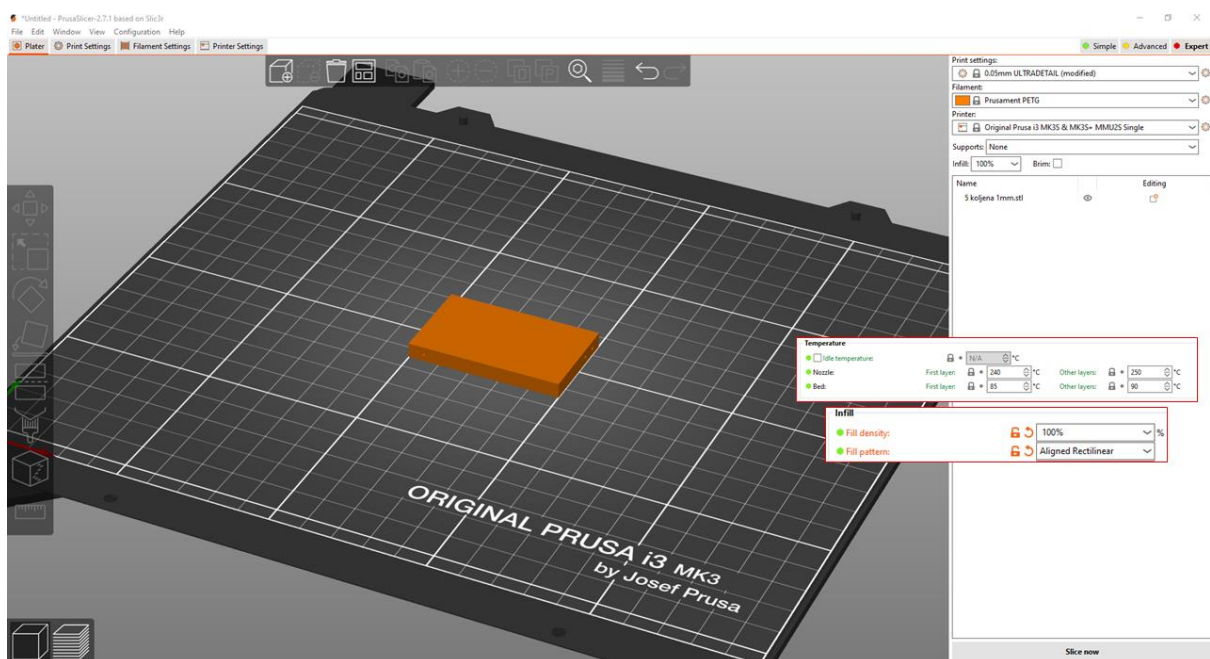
*Untitled - PrusaSlicer-2.7.1 based on Slic3r
File Edit Window View Configuration Help
Plater  Print Settings  Filament Settings  Printer Settings

Simple  Advanced  Expert

Print settings:
0.05mm ULTRADETAIL (modified)
Filament:
Prusament PETG
Printer:
Original Prusa i3 MK3S & MK3S+ MMU2S Single
Supports: None
Infill: 100%  Brim:
Name  Editing
5 koljena 1mm.stl

Temperature
Idle temperature: N/A °C
Nozzle: First layer: 240 °C Other layers: 250 °C
Bed: First layer: 85 °C Other layers: 90 °C

Infill
Fill density: 100% %
Fill pattern: Aligned Rectilinear

ORIGINAL PRUSA i3 MK3
by Josef Prusa

Slice now